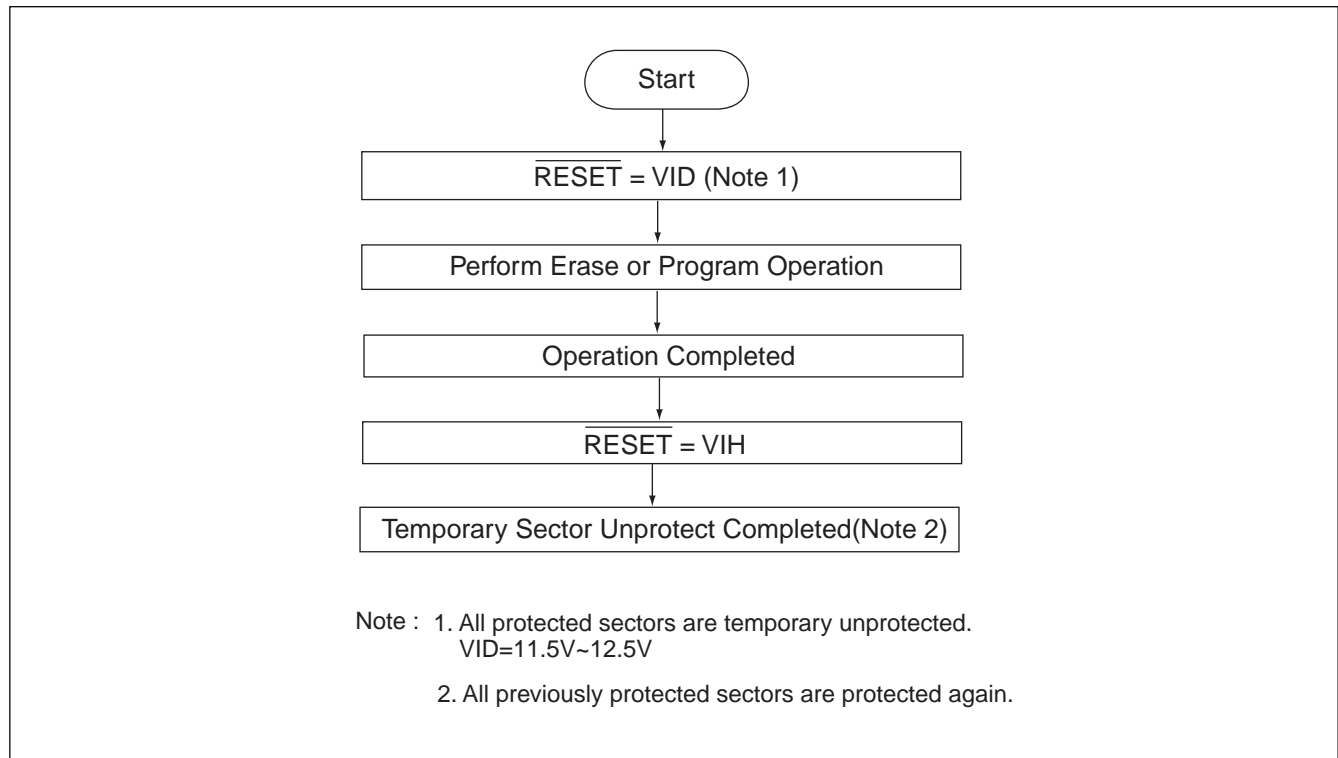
Start

$\overline{\text{RESET}}$ = VID (Note 1)

Perform Erase or Program Operation

Operation Completed

$\overline{\text{RESET}}$ = VIH

Temporary Sector Unprotect Completed(Note 2)

Note : 1. All protected sectors are temporary unprotected.
VID=11.5V~12.5V

2. All previously protected sectors are protected again.